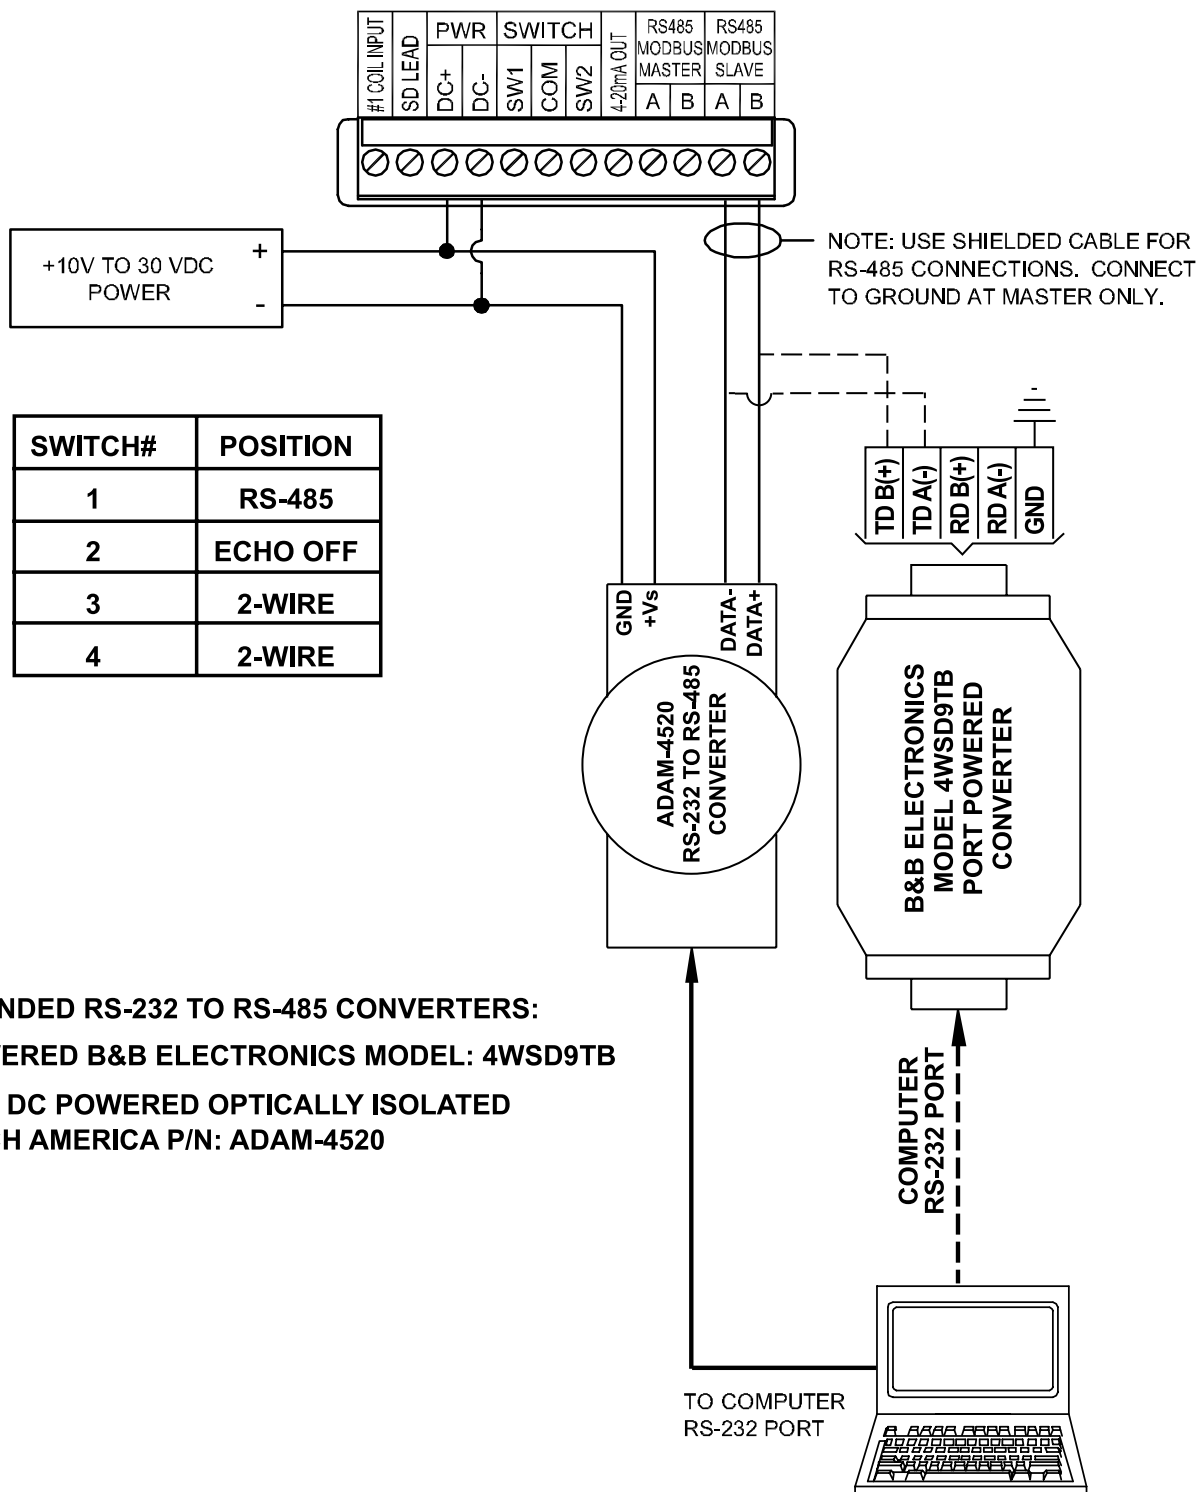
#1 COIL INPUT | SD LEAD | PWR | DC+ | DC- | SWITCH | SW1 | COM | SW2 | 4-20mA OUT | RS485 MODBUS MASTER | A | B | RS485 MODBUS SLAVE | A | B

+10V TO 30 VDC POWER
+
-

NOTE: USE SHIELDED CABLE FOR RS-485 CONNECTIONS. CONNECT TO GROUND AT MASTER ONLY.

| SWITCH# | POSITION |
|---|---|
| 1 | RS-485 |
| 2 | ECHO OFF |
| 3 | 2-WIRE |
| 4 | 2-WIRE |

TD B(+)
TD A(-)
RD B(+)
RD A(-)
GND

GND
+Vs
DATA-
DATA+

ADAM-4520
RS-232 TO RS-485
CONVERTER

B&B ELECTRONICS
MODEL 4WSD9TB
PORT POWERED
CONVERTER

NDED RS-232 TO RS-485 CONVERTERS:
VERED B&B ELECTRONICS MODEL: 4WSD9TB
DC POWERED OPTICALLY ISOLATED
H AMERICA P/N: ADAM-4520

COMPUTER
RS-232 PORT

TO COMPUTER
RS-232 PORT